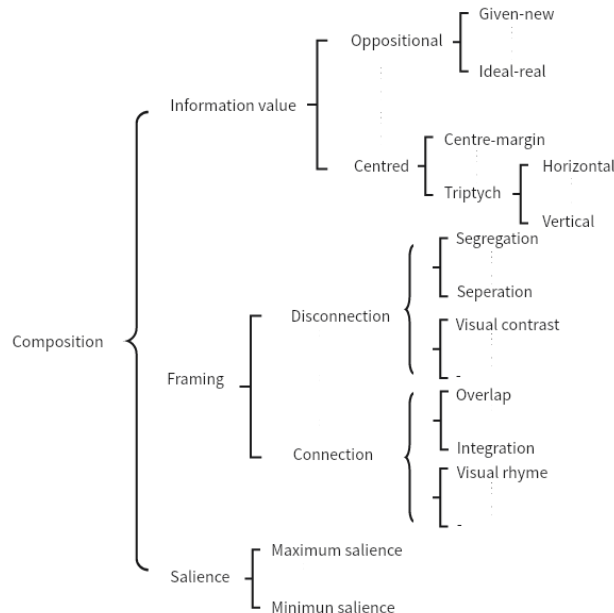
Composition

Information value

Oppositional

Given-new

Ideal-real

Centred

Centre-margin

Triptych

Horizontal

Vertical

Framing

Disconnection

Segregation

Seperation

Visual contrast

-

Connection

Overlap

Integration

Visual rhyme

-

Salience

Maximum salience

Minimun salience